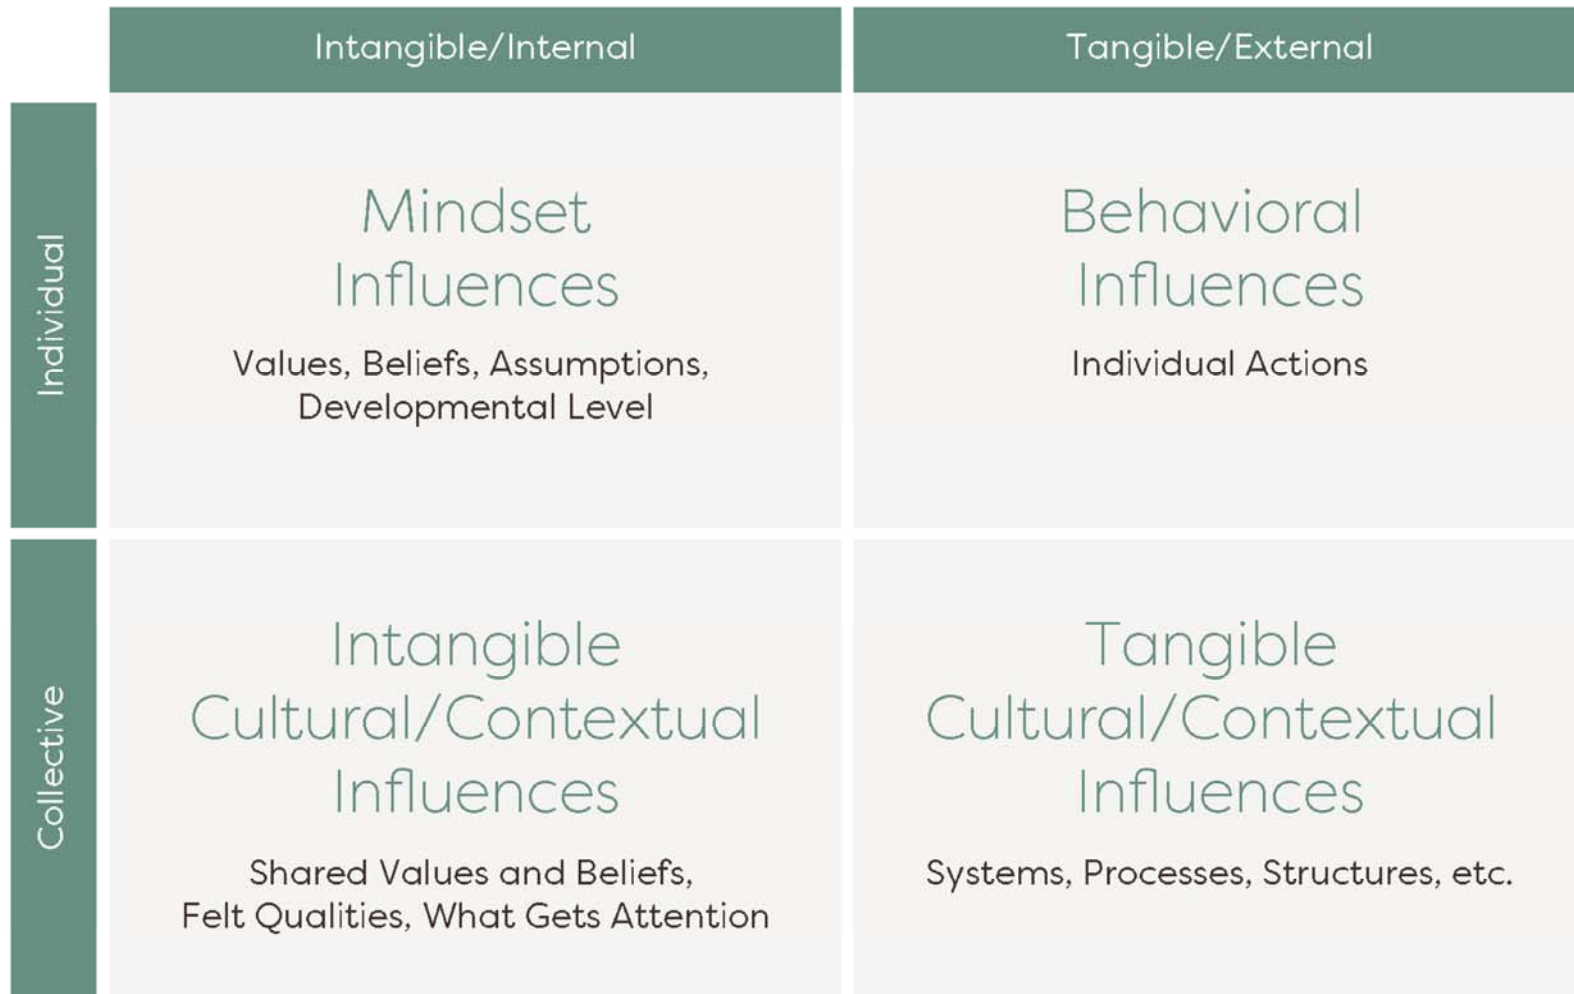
| | Intangible/Internal | Tangible/External |
|---|---|---|
| Individual | Mindset Influences<br>Values, Beliefs, Assumptions, Developmental Level | Behavioral Influences<br>Individual Actions |
| Collective | Intangible Cultural/Contextual Influences<br>Shared Values and Beliefs, Felt Qualities, What Gets Attention | Tangible Cultural/Contextual Influences<br>Systems, Processes, Structures, etc. |